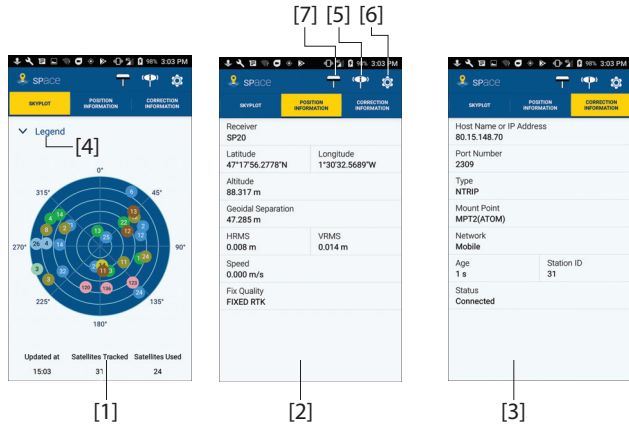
[7] [5] [6]

98% 3:03 PM

SPace

SKYPLOT | POSITION INFORMATION | CORRECTION INFORMATION

Legend

[4]

0°
45°
90°
135°
180°
225°
270°
315°

6
13
4
14
22
12
2
3
15
26
4
16
12
28
12
23
32
3
11
11
24
3
25
120
136
123
25

| Updated at | Satellites Tracked | Satellites Used |
|---|---|---|
| 15:03 | 31 | 24 |

[1]

98% 3:03 PM

SPace

SKYPLOT | POSITION INFORMATION | CORRECTION INFORMATION

Receiver
SP20

Latitude
47°17'56.2778"N

Longitude
1°30'32.5689"W

Altitude
88.317 m

Geoidal Separation
47.285 m

HRMS
0.008 m

VRMS
0.014 m

Speed
0.000 m/s

Fix Quality
FIXED RTK

[2]

98% 3:03 PM

SPace

SKYPLOT | POSITION INFORMATION | CORRECTION INFORMATION

Host Name or IP Address
80.15.148.70

Port Number
2309

Type
NTRIP

Mount Point
MPT2(ATOM)

Network
Mobile

Age
1 s

Station ID
31

Status
Connected

[3]